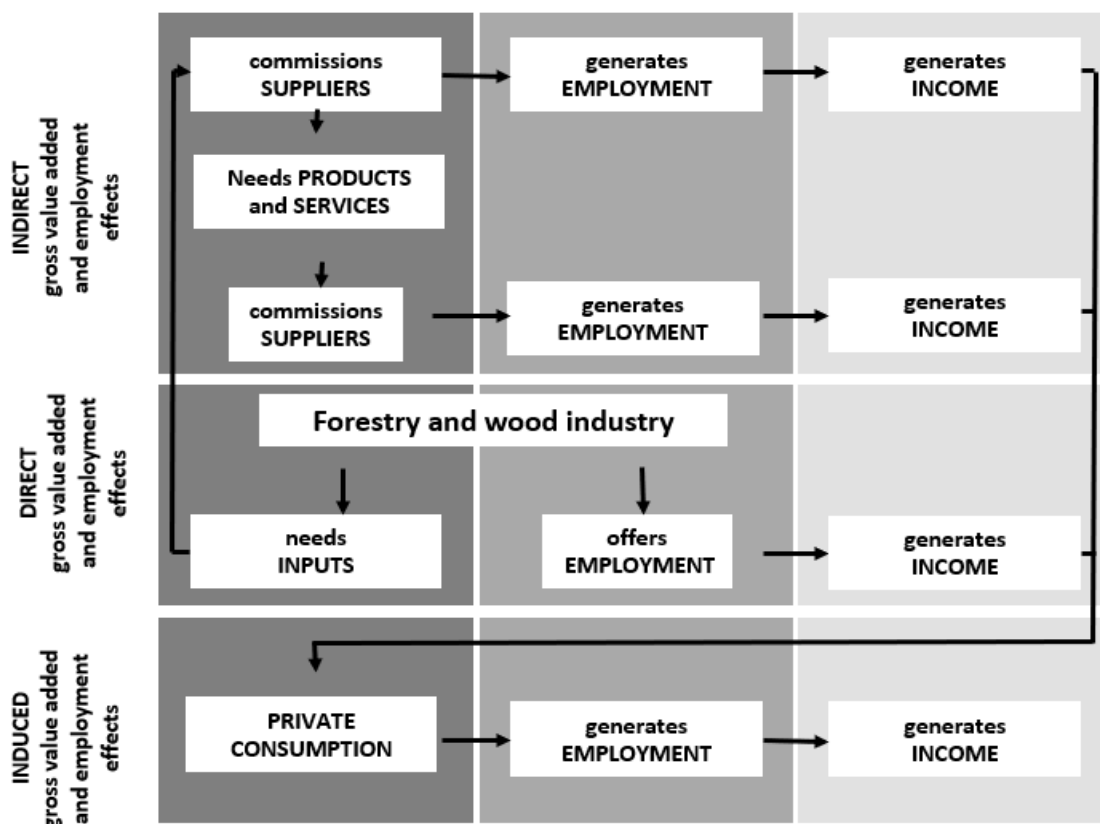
INDIRECT gross value added and employment effects

commissions SUPPLIERS

generates EMPLOYMENT

generates INCOME

Needs PRODUCTS and SERVICES

commissions SUPPLIERS

generates EMPLOYMENT

generates INCOME

DIRECT gross value added and employment effects

Forestry and wood industry

needs INPUTS

offers EMPLOYMENT

generates INCOME

INDUCED gross value added and employment effects

PRIVATE CONSUMPTION

generates EMPLOYMENT

generates INCOME